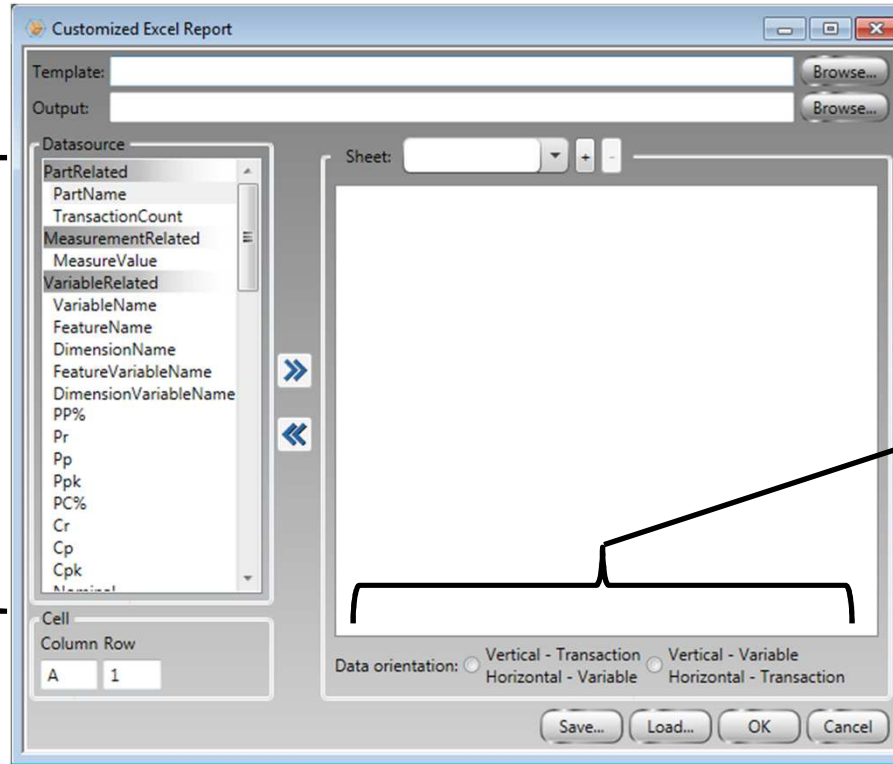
Customized Excel Report

Template: Browse...
Output: Browse...

Datasource
PartRelated
PartName
TransactionCount
MeasurementRelated
MeasureValue
VariableRelated
VariableName
FeatureName
DimensionName
FeatureVariableName
DimensionVariableName
PP%
Pr
Pp
Ppk
PC%
Cr
Cp
Cpk
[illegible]

Sheet: + -

»
«

Cell
Column Row
A 1

Data orientation: Vertical - Transaction Horizontal - Variable Vertical - Variable Horizontal - Transaction

Save... Load... OK Cancel